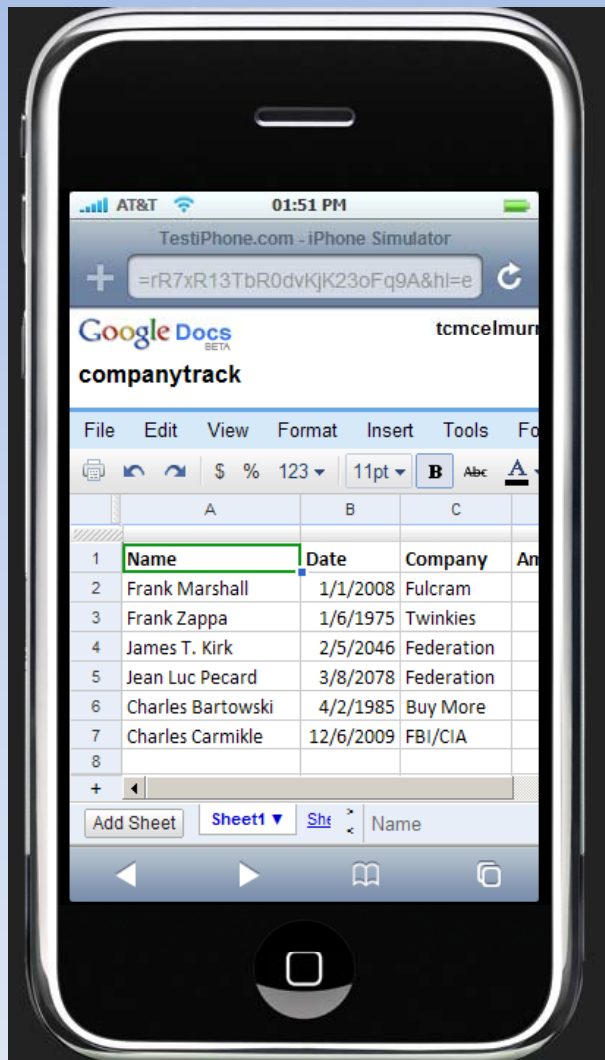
AT&T 01:51 PM

TestiPhone.com - iPhone Simulator

=rR7xR13TbR0dvKjK23oFq9A&hl=e

Google Docs BETA

tcmcelmurr

companytrack

File Edit View Format Insert Tools Fo

$ % 123 11pt B Abc A

| | A | B | C | |
|---|---|---|---|---|
| 1 | Name | Date | Company | Am |
| 2 | Frank Marshall | 1/1/2008 | Fulcram | |
| 3 | Frank Zappa | 1/6/1975 | Twinkies | |
| 4 | James T. Kirk | 2/5/2046 | Federation | |
| 5 | Jean Luc Pecard | 3/8/2078 | Federation | |
| 6 | Charles Bartowski | 4/2/1985 | Buy More | |
| 7 | Charles Carmikle | 12/6/2009 | FBI/CIA | |
| 8 | | | | |
| + | | | | |

Add Sheet Sheet1 ▼ She Name